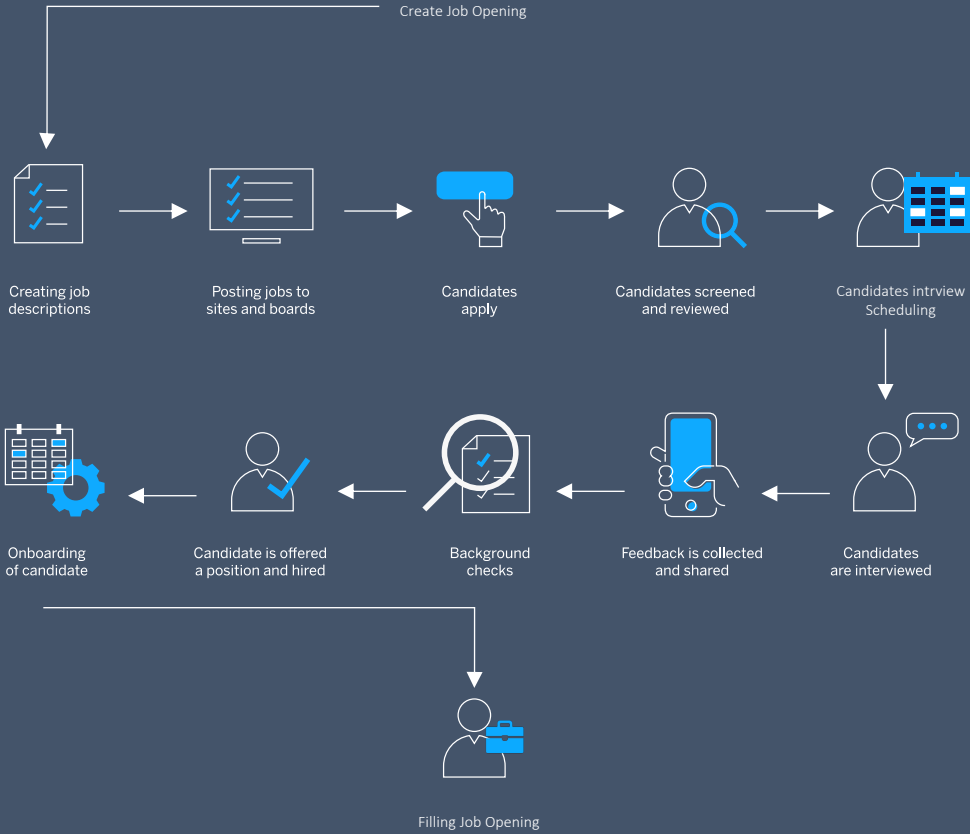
Create Job Opening

Creating job descriptions

Posting jobs to sites and boards

Candidates apply

Candidates screened and reviewed

Candidates intrview Scheduling

Candidates are interviewed

Feedback is collected and shared

Background checks

Candidate is offered a position and hired

Onboarding of candidate

Filling Job Opening